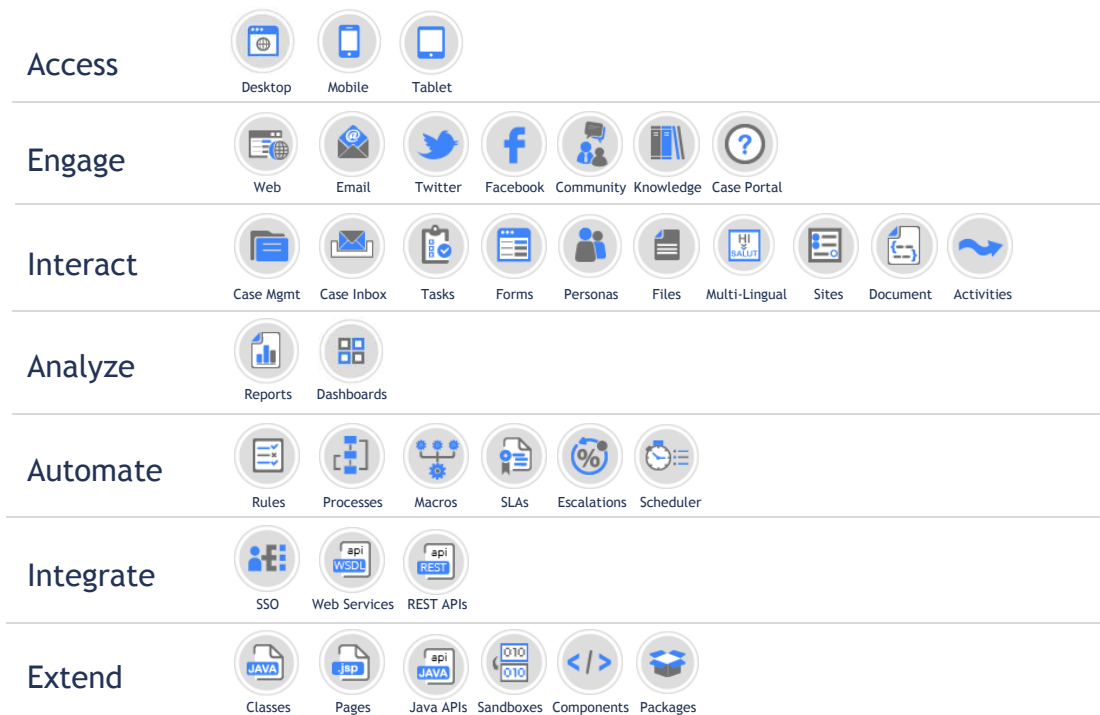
Access
Desktop Mobile Tablet

Engage
Web Email Twitter Facebook Community Knowledge Case Portal

Interact
Case Mgmt Case Inbox Tasks Forms Personas Files HI SALUT Multi-Lingual Sites Document Activities

Analyze
Reports Dashboards

Automate
Rules Processes Macros SLAs Escalations Scheduler

Integrate
SSO api WSDL Web Services api REST REST APIs

Extend
JAVA Classes .jsp Pages api JAVA Java APIs 010 010 Sandboxes Components Packages